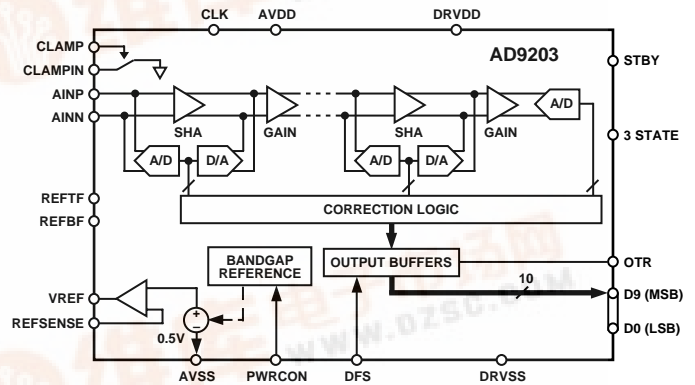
CLK
AVDD
DRVDD
CLAMP
CLAMPIN
AD9203
STBY
AINP
AINN
SHA
GAIN
SHA
GAIN
A/D
3 STATE
A/D
D/A
A/D
D/A
REFTF
REFBF
CORRECTION LOGIC
BANDGAP REFERENCE
OUTPUT BUFFERS
OTR
10
VREF
D9 (MSB)
REFSENSE
D0 (LSB)
0.5V
AVSS
PWRCON
DFS
DRVSS
www.ozsc.com